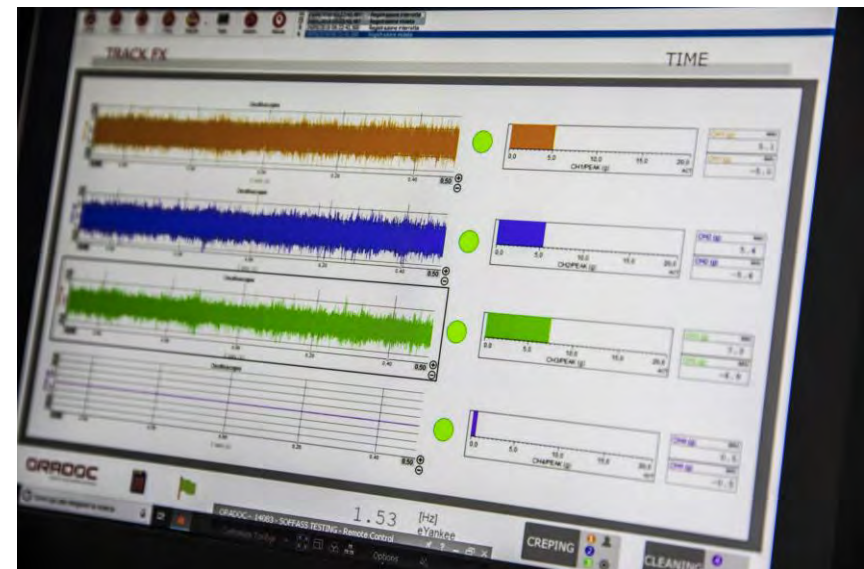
TRACK FX

TIME

Oscilloscope

0.50

0.0 5.0 10.0 15.0 20.0

CH1PEAK (g)

Oscilloscope

0.50

0.0 5.0 10.0 15.0 20.0

CH2PEAK (g)

5.4

-5.6

Oscilloscope

0.50

0.0 5.0 10.0 15.0 20.0

CH3PEAK (g)

Oscilloscope

0.50

0.0 5.0 10.0 15.0 20.0

CH4PEAK (g)

0.5

-0.5

ORADOC

ORADOC - 24083 - SOFFASS TESTING - Remote Control

1.53

[Hz]

eYankee

CREPING

CLEANING

Options